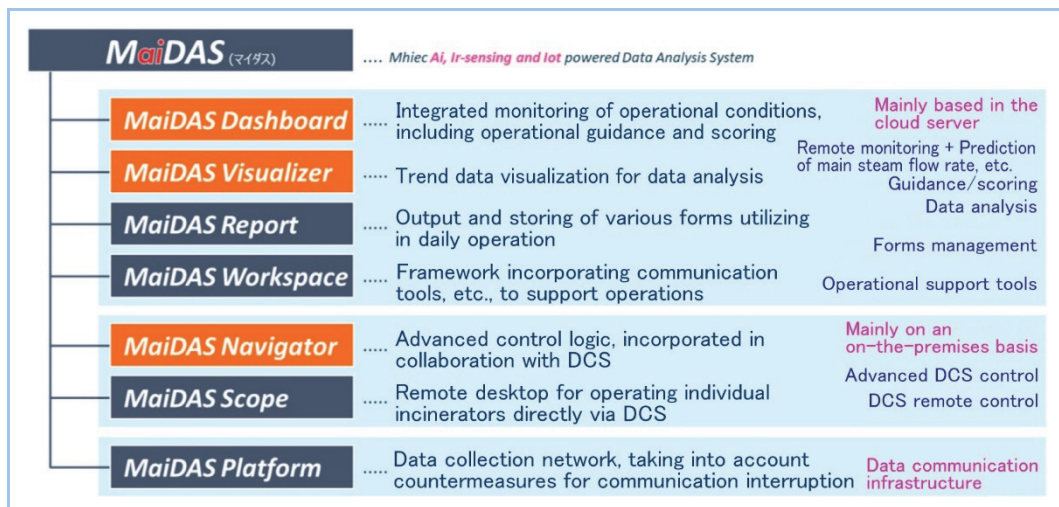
MaiDAS (マイダス) .... Mhiec Ai, Ir-sensing and Iot powered Data Analysis System

MaiDAS Dashboard ..... Integrated monitoring of operational conditions, including operational guidance and scoring

MaiDAS Visualizer ..... Trend data visualization for data analysis

MaiDAS Report ..... Output and storing of various forms utilizing in daily operation

MaiDAS Workspace ..... Framework incorporating communication tools, etc., to support operations

Mainly based in the cloud server

Remote monitoring + Prediction of main steam flow rate, etc.

Guidance/scoring

Data analysis

Forms management

Operational support tools

MaiDAS Navigator ..... Advanced control logic, incorporated in collaboration with DCS

MaiDAS Scope ..... Remote desktop for operating individual incinerators directly via DCS

Mainly on an on-the-premises basis

Advanced DCS control

DCS remote control

MaiDAS Platform ..... Data collection network, taking into account countermeasures for communication interruption

Data communication infrastructure